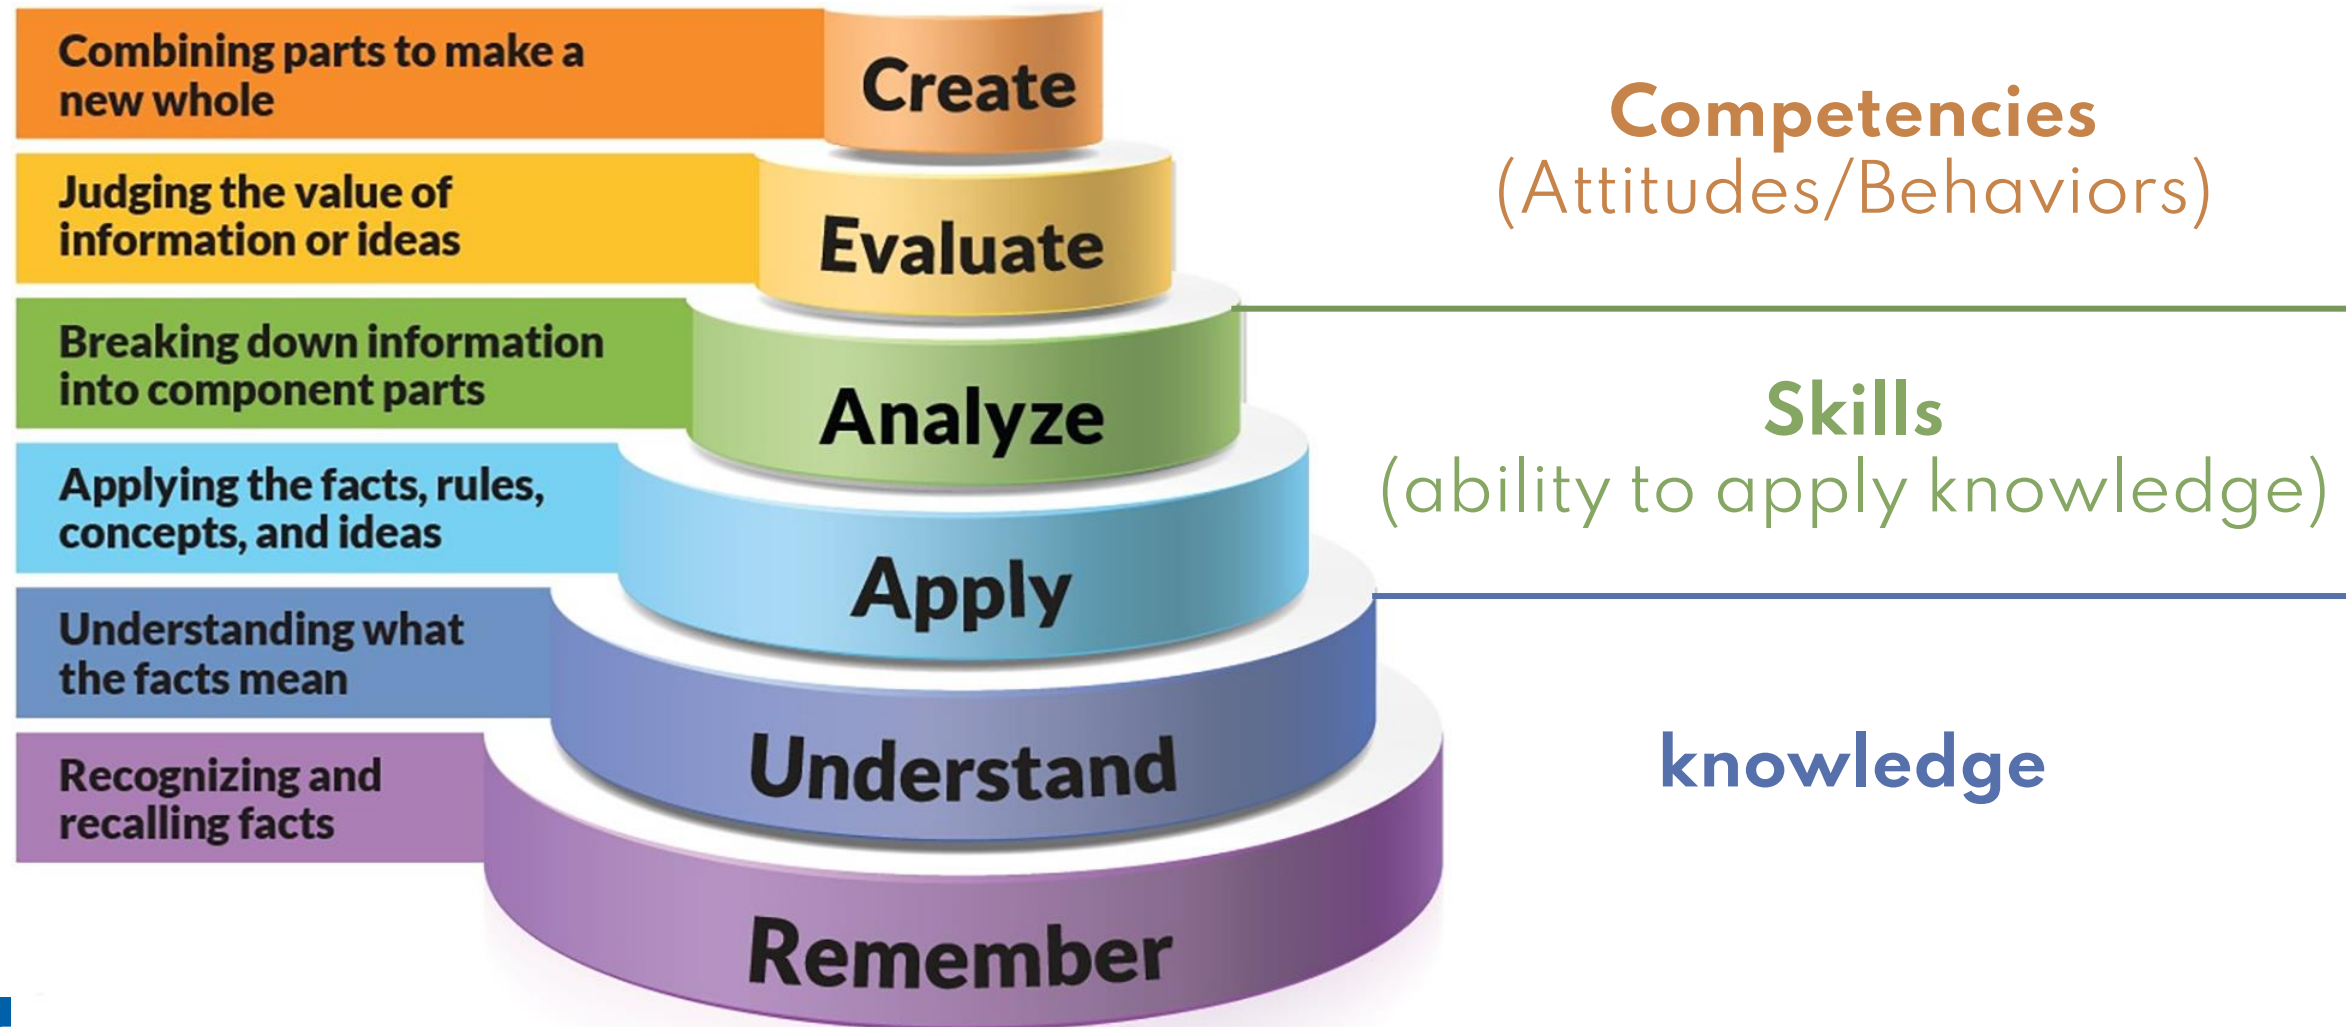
Combining parts to make a new whole

Create

Judging the value of information or ideas

Evaluate

Breaking down information into component parts

Analyze

Applying the facts, rules, concepts, and ideas

Apply

Understanding what the facts mean

Understand

Recognizing and recalling facts

Remember

Competencies
(Attitudes/Behaviors)

Skills
(ability to apply knowledge)

knowledge